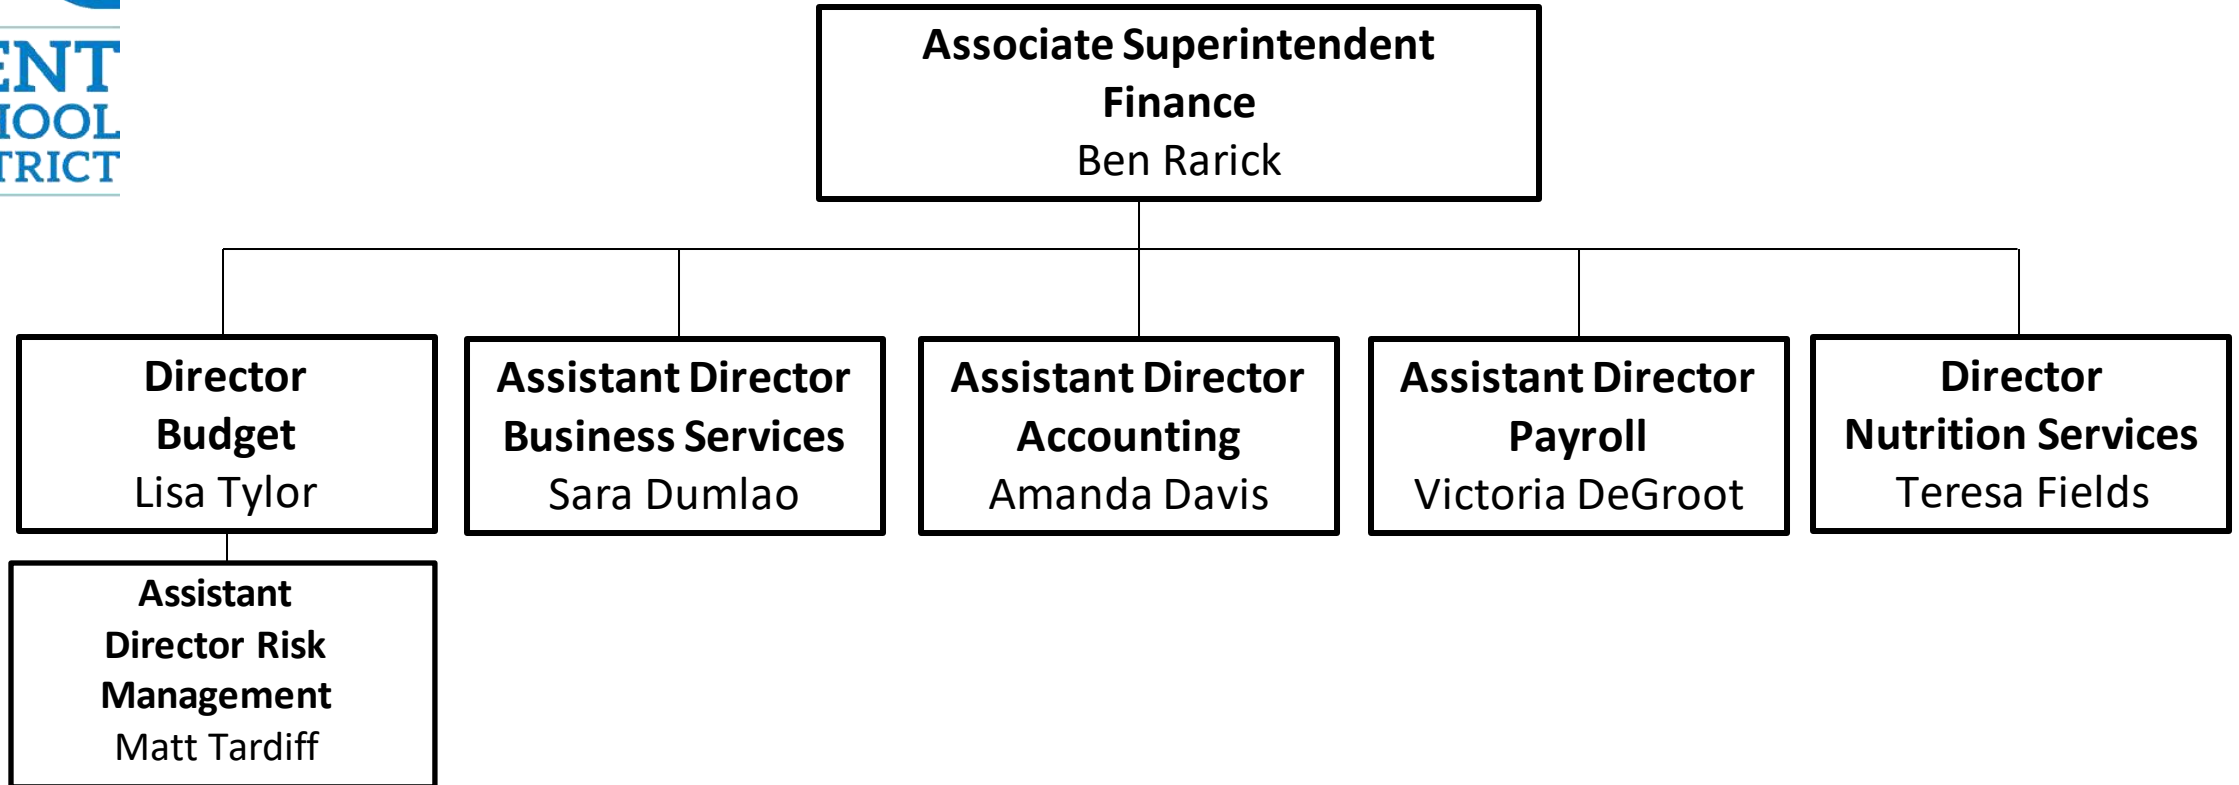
ENT
IOOL
TRICT

Associate Superintendent
Finance
Ben Rarick

Director
Budget
Lisa Tylor

Assistant Director
Business Services
Sara Dumlao

Assistant Director
Accounting
Amanda Davis

Assistant Director
Payroll
Victoria DeGroot

Director
Nutrition Services
Teresa Fields

Assistant
Director Risk
Management
Matt Tardiff